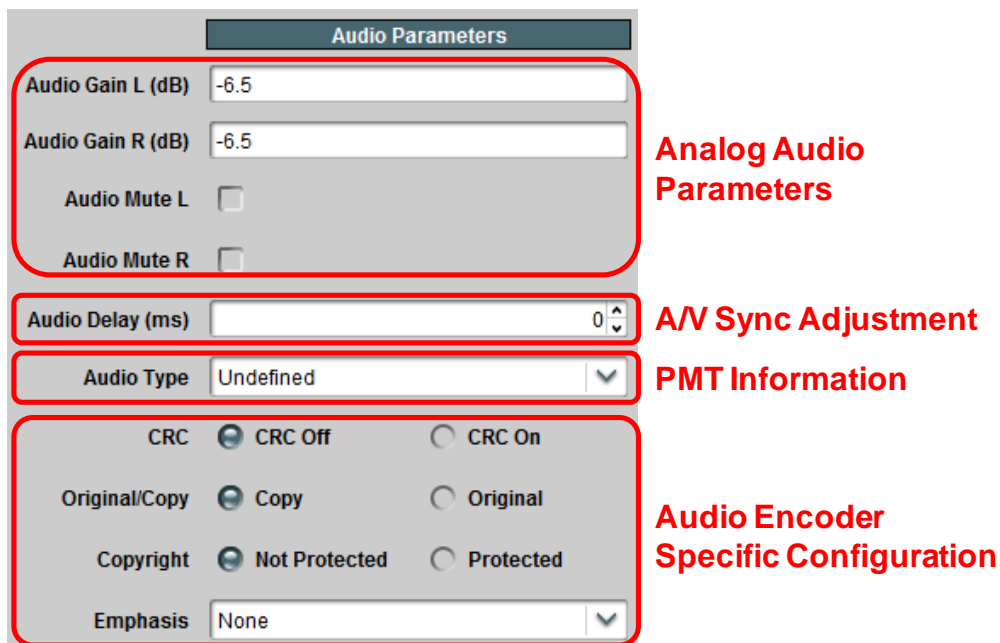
Audio Parameters

Audio Gain L (dB) -6.5

Audio Gain R (dB) -6.5

Audio Mute L

Audio Mute R

Analog Audio Parameters

Audio Delay (ms) 0

A/V Sync Adjustment

Audio Type Undefined

PMT Information

CRC CRC Off CRC On

Original/Copy Copy Original

Copyright Not Protected Protected

Emphasis None

Audio Encoder Specific Configuration